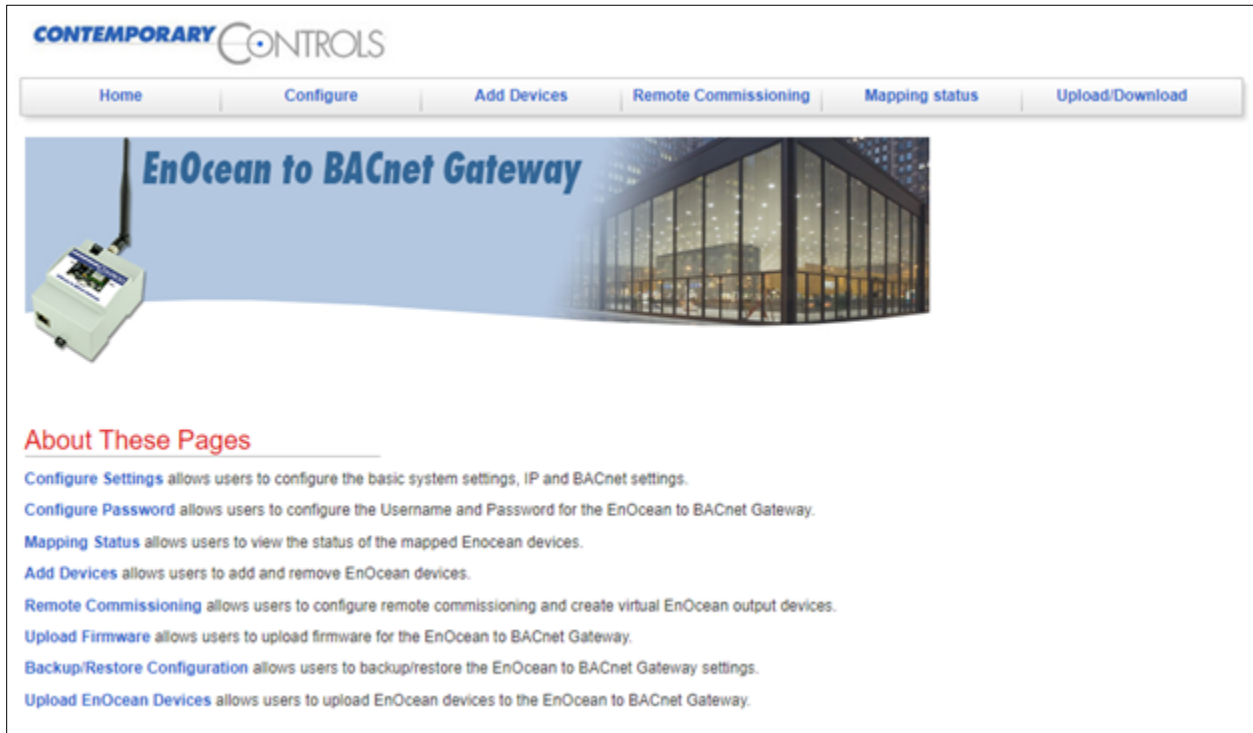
CONTEMPORARY CONTROLS

Home | Configure | Add Devices | Remote Commissioning | Mapping status | Upload/Download

EnOcean to BACnet Gateway

About These Pages

Configure Settings allows users to configure the basic system settings, IP and BACnet settings.

Configure Password allows users to configure the Username and Password for the EnOcean to BACnet Gateway.

Mapping Status allows users to view the status of the mapped Enocean devices.

Add Devices allows users to add and remove EnOcean devices.

Remote Commissioning allows users to configure remote commissioning and create virtual EnOcean output devices.

Upload Firmware allows users to upload firmware for the EnOcean to BACnet Gateway.

Backup/Restore Configuration allows users to backup/restore the EnOcean to BACnet Gateway settings.

Upload EnOcean Devices allows users to upload EnOcean devices to the EnOcean to BACnet Gateway.